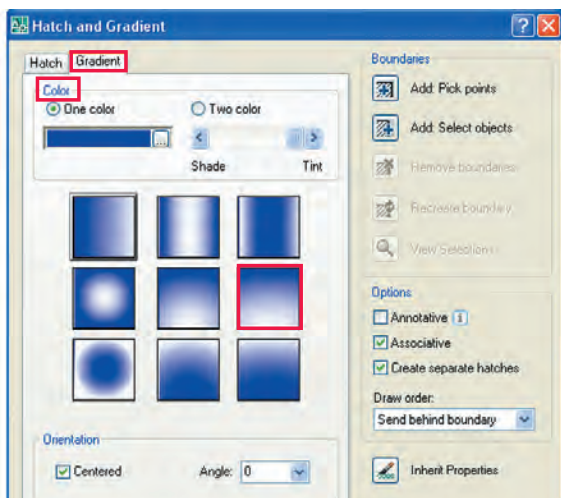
Hatch and Gradient

Hatch Gradient

Color

One color

Two color

...

Shade

Tint

Orientation

Centered

Angle: 0

Boundaries

Add: Pick points

Add: Select objects

Remove boundaries

Recreate boundary

View Selections

Options

Annotative

Associative

Create separate hatches

Draw order:

Send behind boundary

Inherit Properties